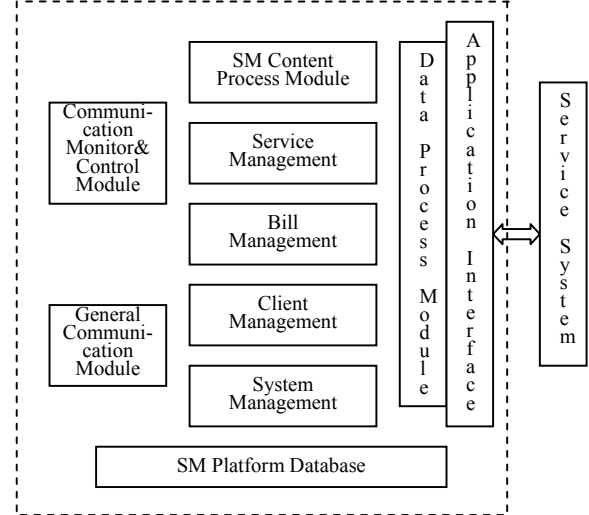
Communication Monitor& Control Module

General Communication Module

SM Content Process Module

Service Management

Bill Management

Client Management

System Management

Data Process Module

Application Interface

Service System

SM Platform Database